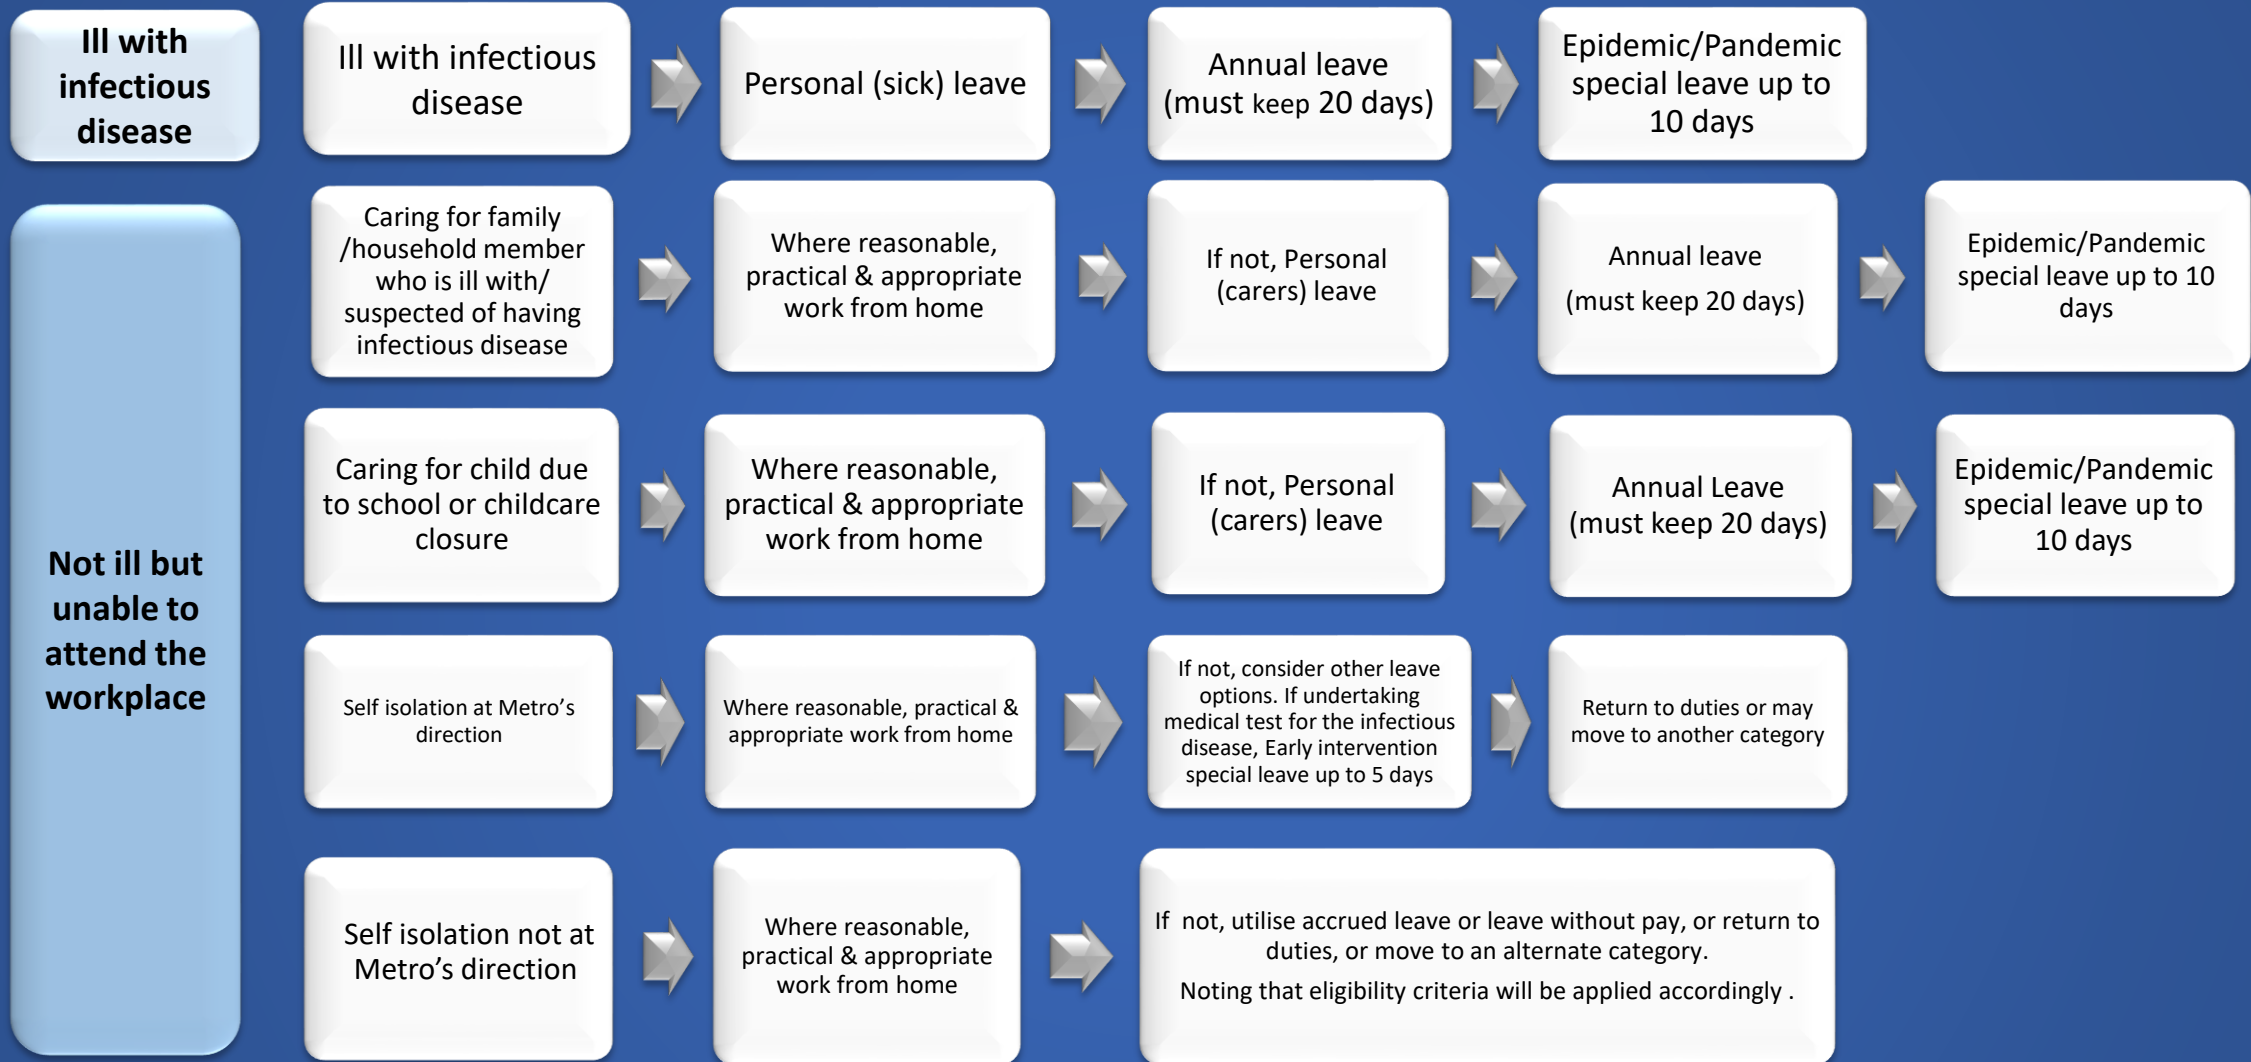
Ill with infectious disease

Ill with infectious disease

Personal (sick) leave

Annual leave (must keep 20 days)

Epidemic/Pandemic special leave up to 10 days

Not ill but unable to attend the workplace

Caring for family /household member who is ill with/ suspected of having infectious disease

Where reasonable, practical & appropriate work from home

If not, Personal (carers) leave

Annual leave (must keep 20 days)

Epidemic/Pandemic special leave up to 10 days

Caring for child due to school or childcare closure

Where reasonable, practical & appropriate work from home

If not, Personal (carers) leave

Annual Leave (must keep 20 days)

Epidemic/Pandemic special leave up to 10 days

Self isolation at Metro's direction

Where reasonable, practical & appropriate work from home

If not, consider other leave options. If undertaking medical test for the infectious disease, Early intervention special leave up to 5 days

Return to duties or may move to another category

Self isolation not at Metro's direction

Where reasonable, practical & appropriate work from home

If not, utilise accrued leave or leave without pay, or return to duties, or move to an alternate category.

Noting that eligibility criteria will be applied accordingly .